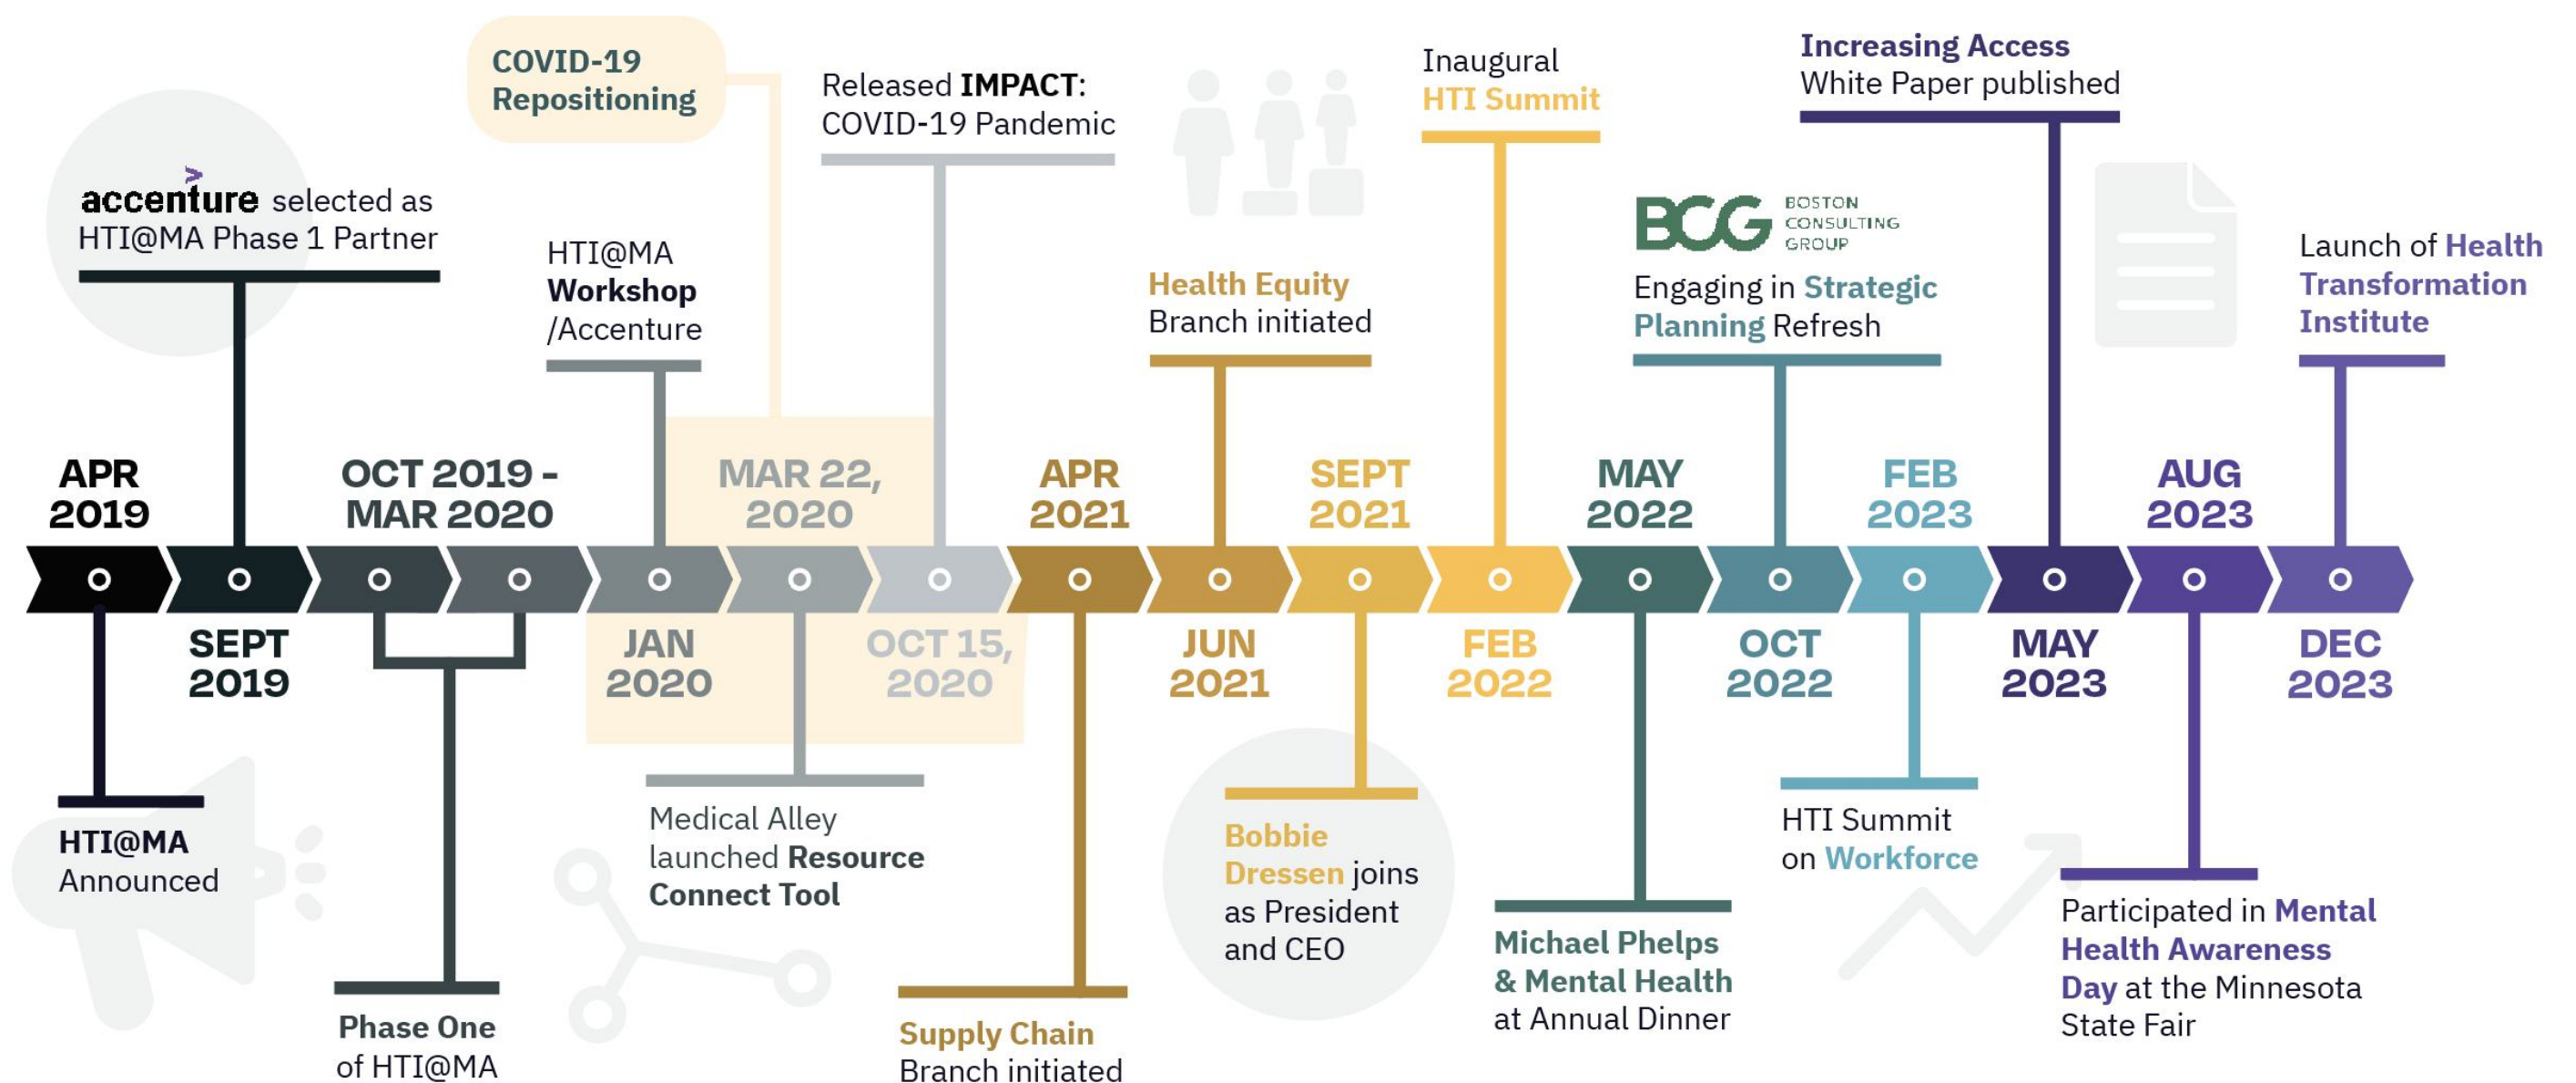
COVID-19 Repositioning

Released IMPACT: COVID-19 Pandemic

Inaugural HTI Summit

Increasing Access White Paper published

accenture selected as HTI@MA Phase 1 Partner

HTI@MA Workshop /Accenture

Health Equity Branch initiated

BCG BOSTON CONSULTING GROUP

Engaging in Strategic Planning Refresh

Launch of Health Transformation Institute

APR 2019

SEPT 2019

OCT 2019 - MAR 2020

JAN 2020

MAR 22, 2020

OCT 15, 2020

APR 2021

JUN 2021

SEPT 2021

FEB 2022

MAY 2022

OCT 2022

FEB 2023

MAY 2023

AUG 2023

DEC 2023

HTI@MA Announced

Phase One of HTI@MA

Medical Alley launched Resource Connect Tool

Supply Chain Branch initiated

Bobbie Dressen joins as President and CEO

Michael Phelps & Mental Health at Annual Dinner

HTI Summit on Workforce

Participated in Mental Health Awareness Day at the Minnesota State Fair